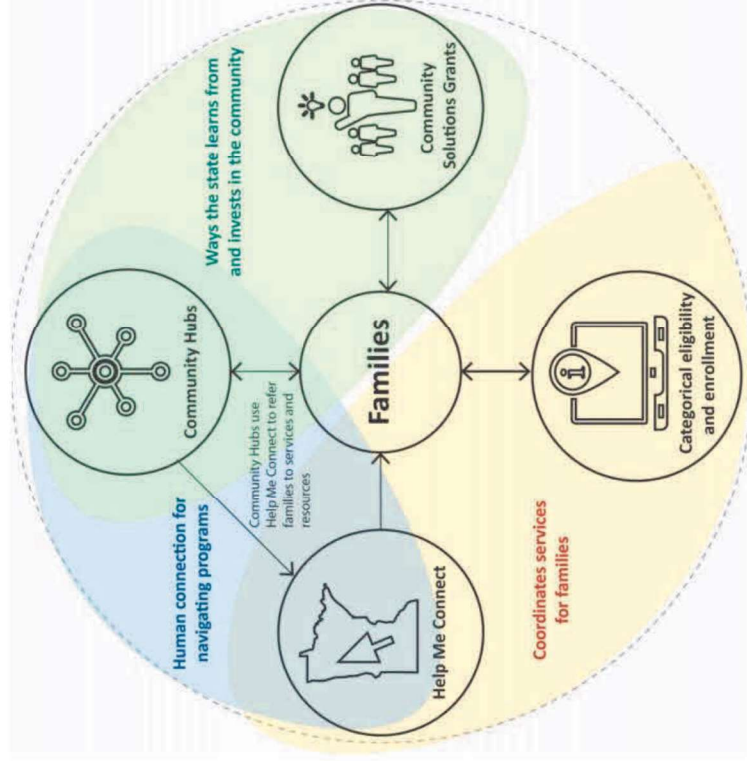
Ways the state learns from and invests in the community

Community Solutions Grants

Community Hubs

Families

Community Hubs use Help Me Connect to refer families to services and resources

Human connection for navigating programs

Help Me Connect

Coordinates services for families

Categorical eligibility and enrollment